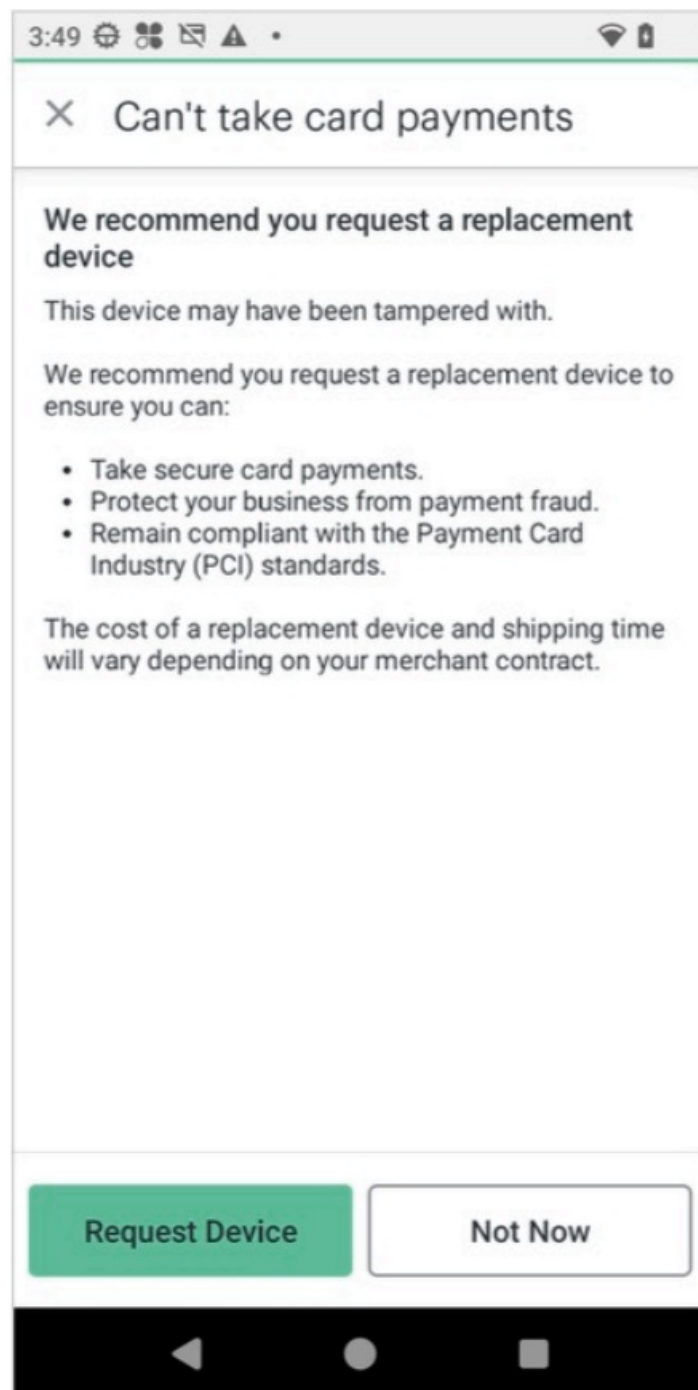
3:49

× Can't take card payments

We recommend you request a replacement device

This device may have been tampered with.

We recommend you request a replacement device to ensure you can:

- Take secure card payments.
- Protect your business from payment fraud.
- Remain compliant with the Payment Card Industry (PCI) standards.

The cost of a replacement device and shipping time will vary depending on your merchant contract.

Request Device

Not Now